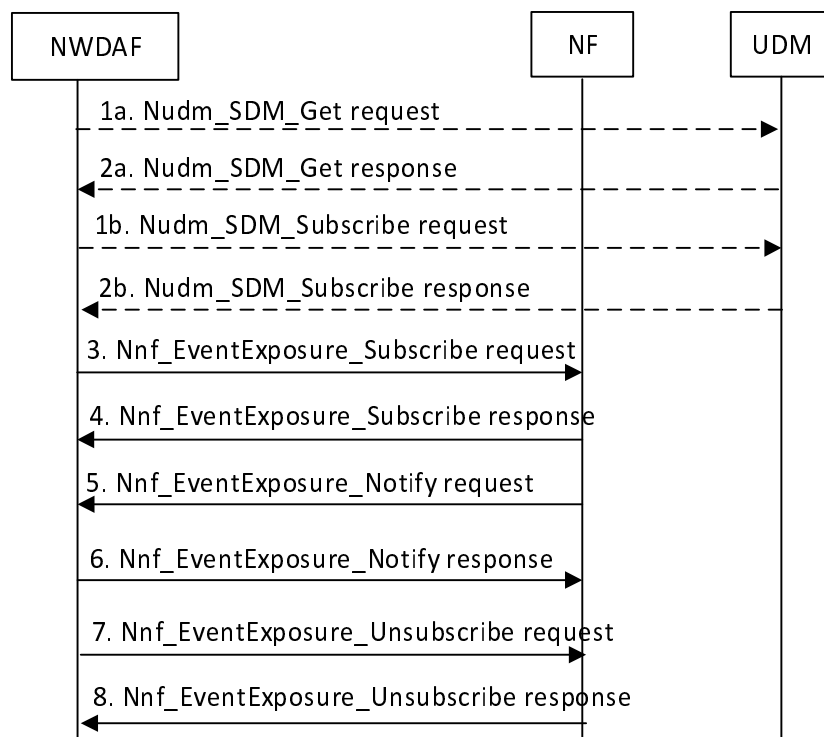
NWDAF

NF

UDM

1a. Nudm_SDM_Get request

2a. Nudm_SDM_Get response

1b. Nudm_SDM_Subscribe request

2b. Nudm_SDM_Subscribe response

3. Nnf_EventExposure_Subscribe request

4. Nnf_EventExposure_Subscribe response

5. Nnf_EventExposure_Notify request

6. Nnf_EventExposure_Notify response

7. Nnf_EventExposure_Unsubscribe request

8. Nnf_EventExposure_Unsubscribe response